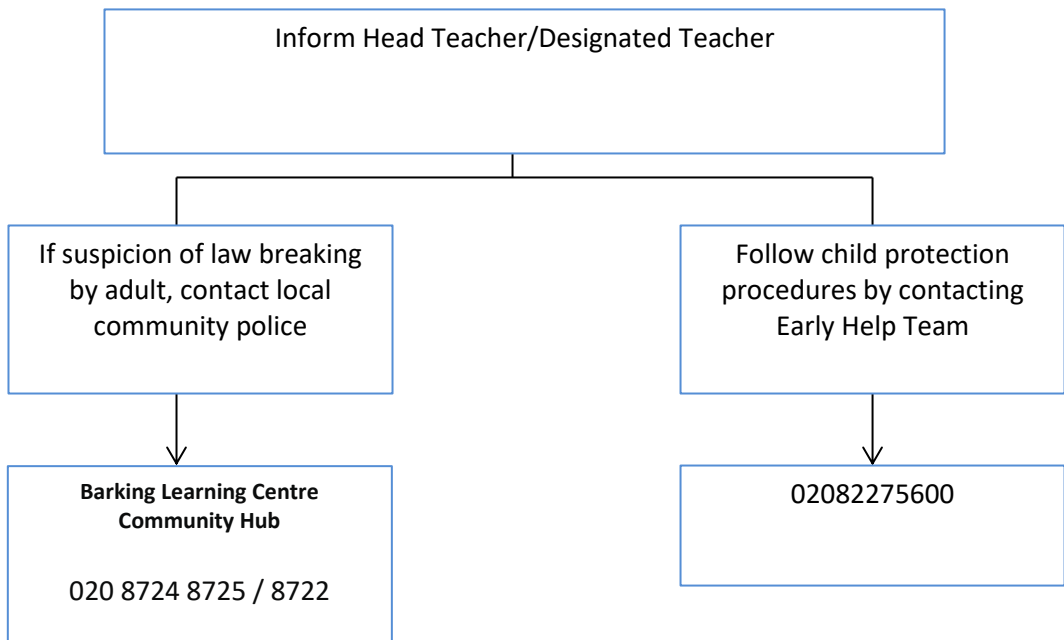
Inform Head Teacher/Designated Teacher

If suspicion of law breaking by adult, contact local community police

Barking Learning Centre Community Hub

020 8724 8725 / 8722

Follow child protection procedures by contacting Early Help Team

02082275600